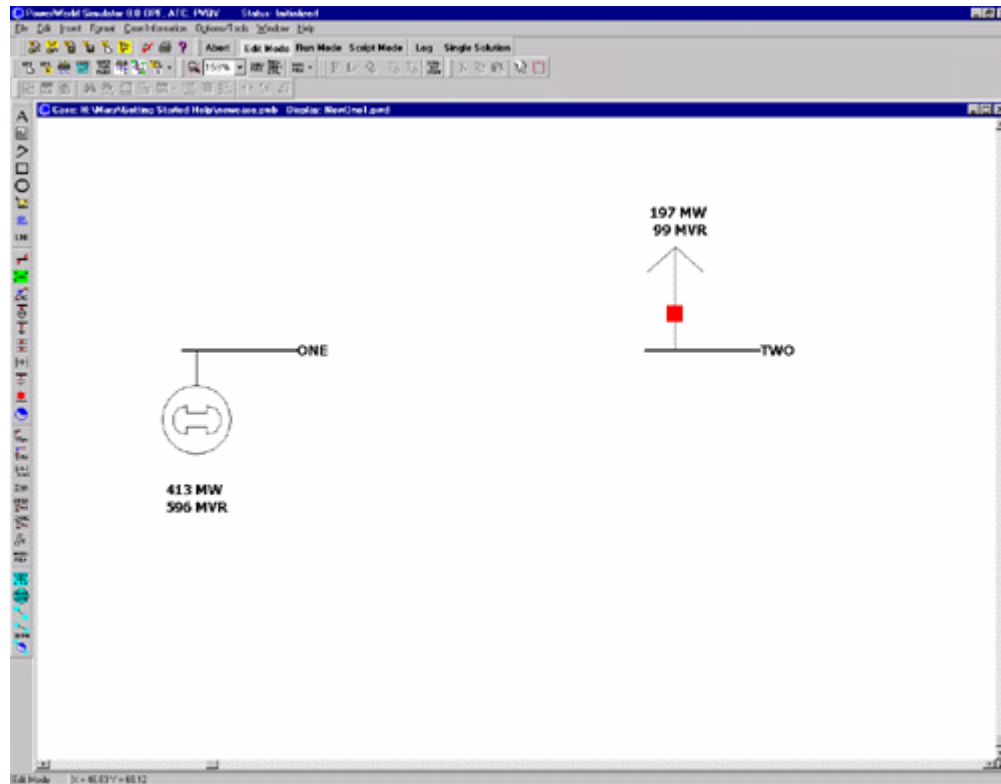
PowerWorld Simulator 8.0 OPF, ATC, PVQV Status: Initialized

File Edit Insert Format Case Information Options/Tools Window Help

Abort Edit Mode Run Mode Script Mode Log Single Solution

150%

Case: H:\Mary\Getting Started Help\newcase.pwb Display: NewOne1.pwd

197 MW
99 MVR

ONE

TWO

413 MW
596 MVR

Edit Mode X = 46.63 Y = 60.12